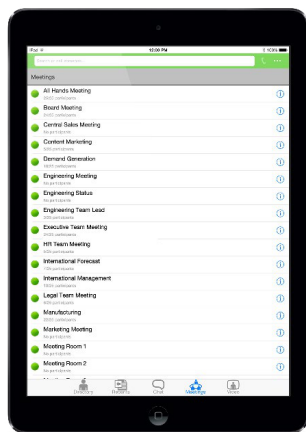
iPod

12:00 PM

100%

Meetings

All Hands Meeting

Board Meeting

Central Sales Meeting

Content Marketing

Demand Generation

Engineering Meeting

Engineering Status

Engineering Team Lead

Executive Team Meeting

HR Team Meeting

International Forecast

International Management

Legal Team Meeting

Manufacturing

Marketing Meeting

Meeting Room 1

Meeting Room 2

Directory

Recents

Chat

Meetings

Video